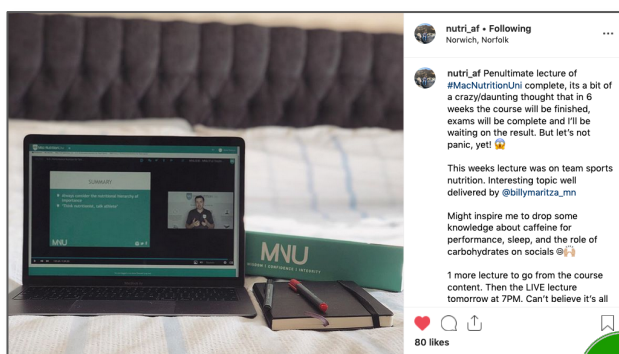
nutri_af • Following
Norwich, Norfolk

nutri_af Penultimate lecture of #MacNutritionUni complete, its a bit of a crazy/daunting thought that in 6 weeks the course will be finished, exams will be complete and I'll be waiting on the result. But let's not panic, yet! 😱

This weeks lecture was on team sports nutrition. Interesting topic well delivered by @billymaritza_mn

Might inspire me to drop some knowledge about caffeine for performance, sleep, and the role of carbohydrates on socials 😉🙌

1 more lecture to go from the course content. Then the LIVE lecture tomorrow at 7PM. Can't believe it's all

80 likes

SUMMARY

MNU

MNU
WISDOM | CONFIDENCE | INTEGRITY